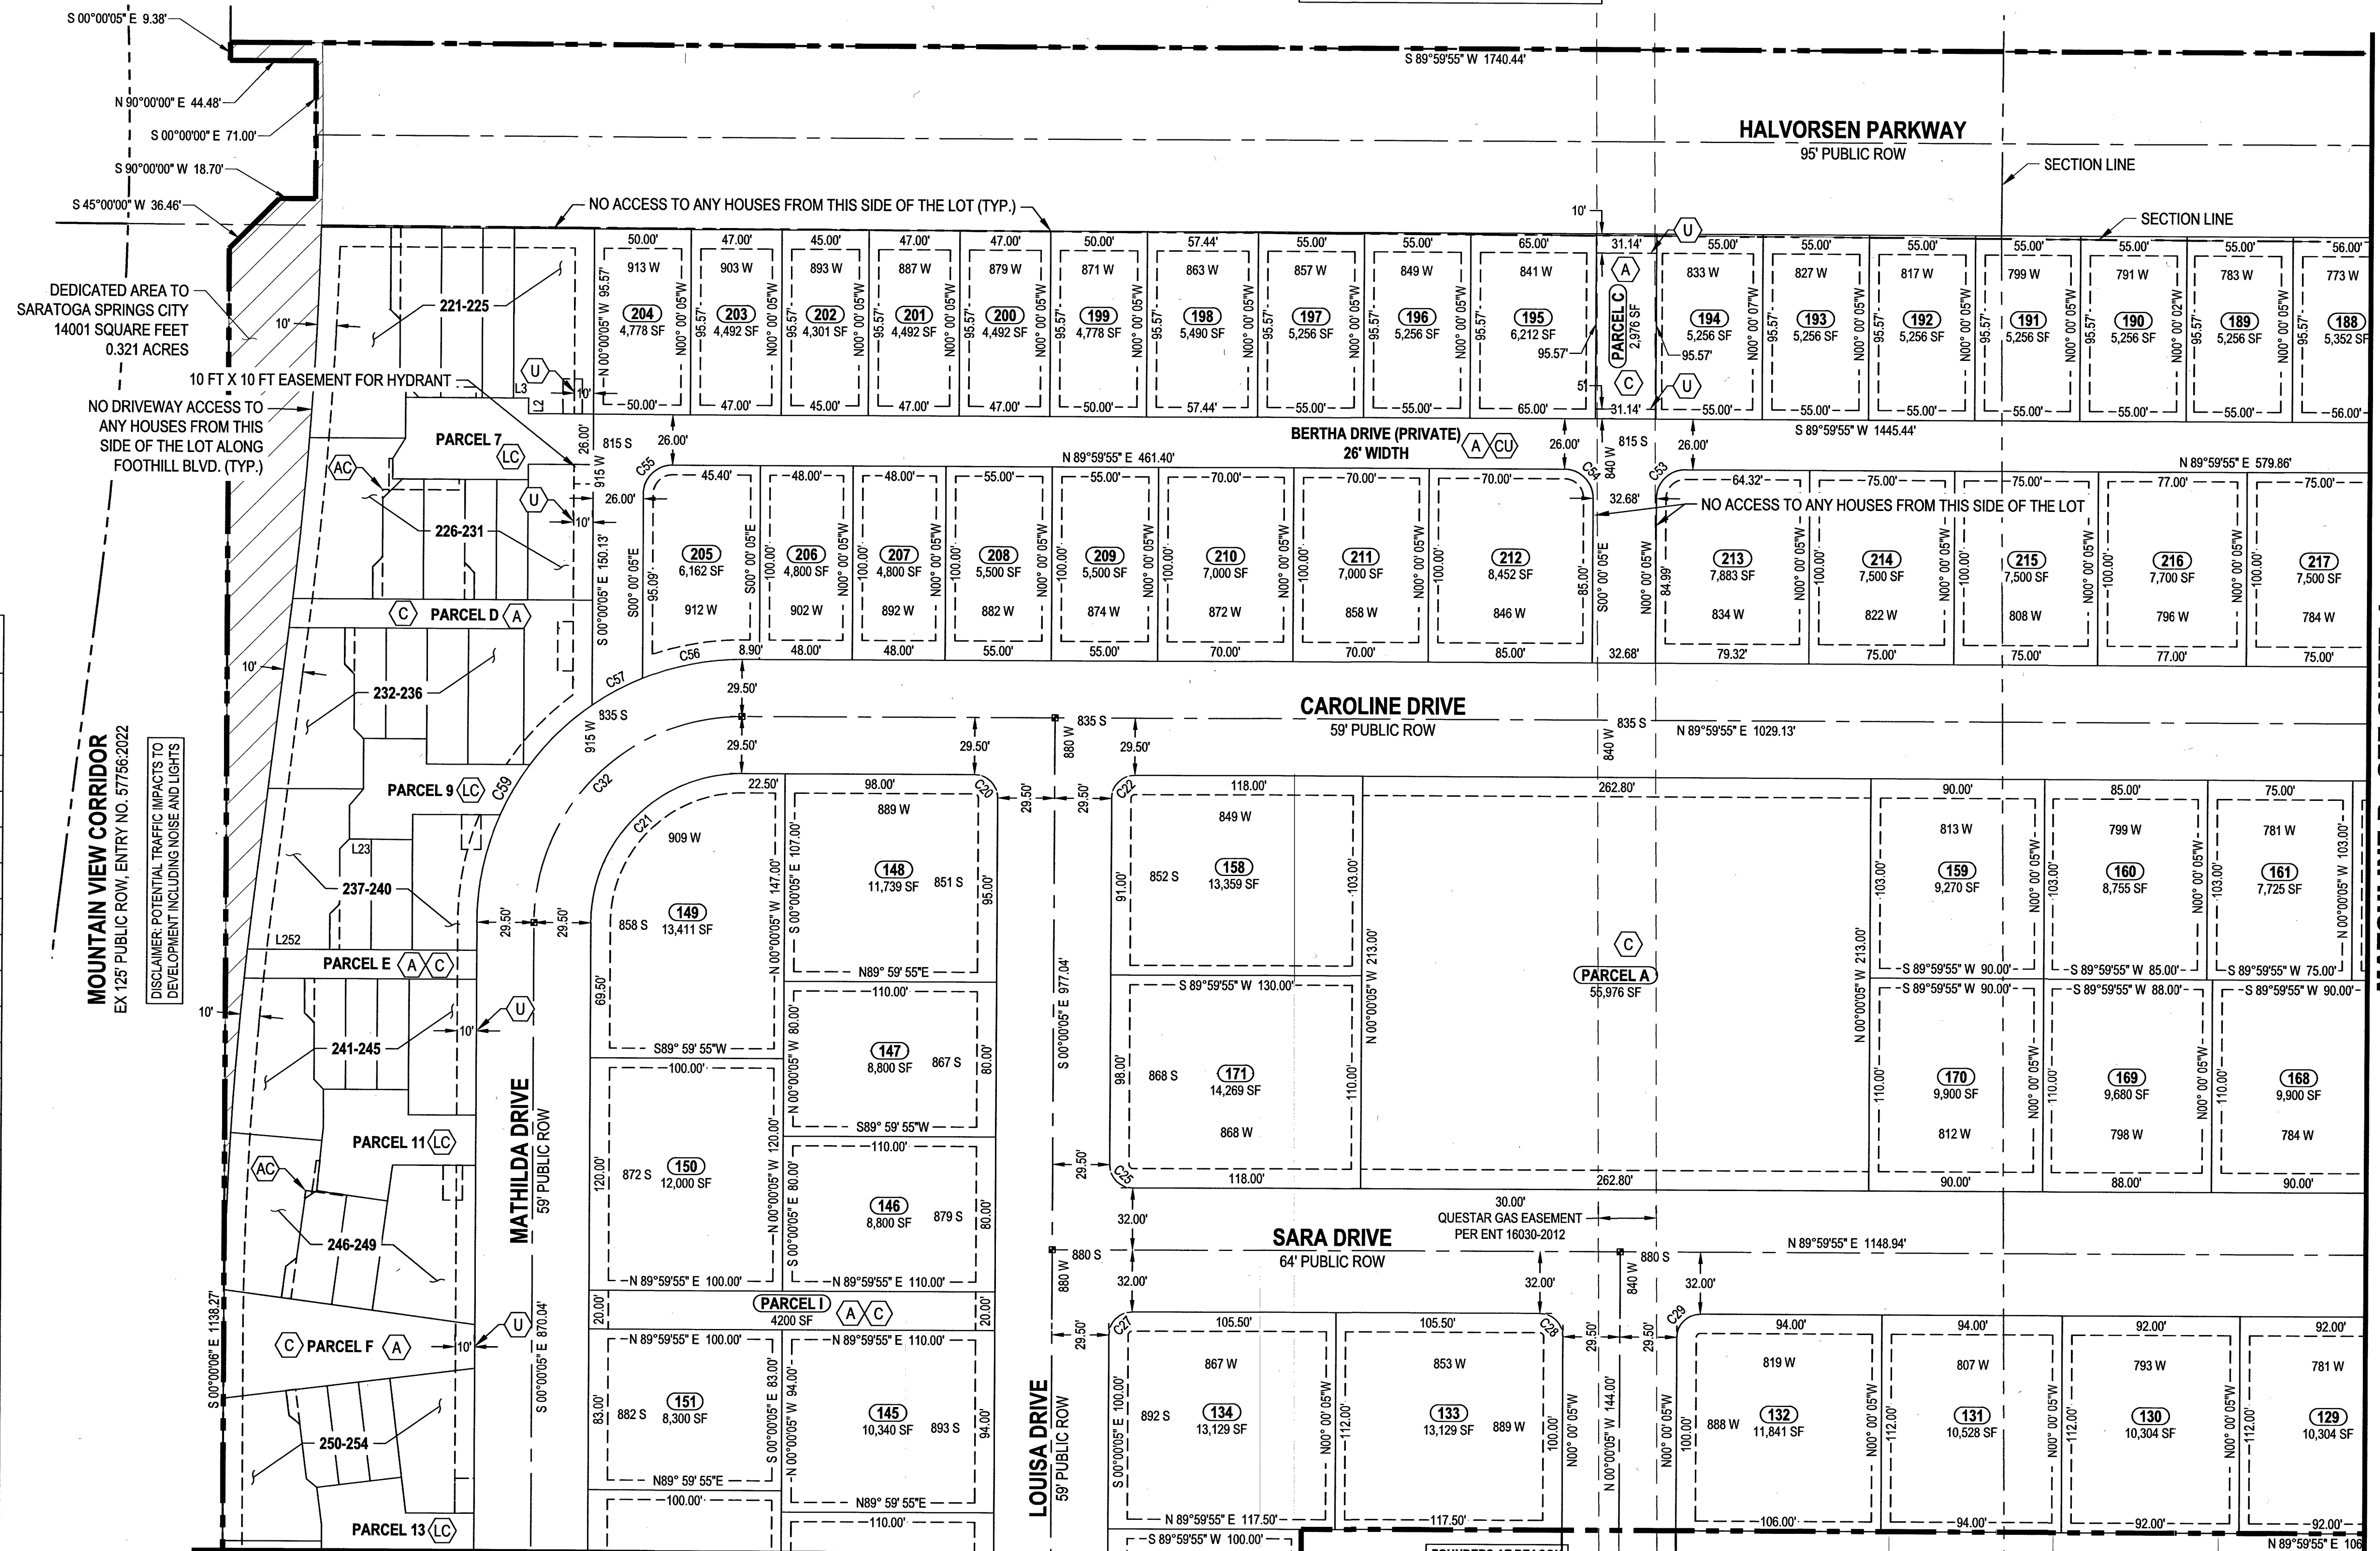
S 00°00'05" E 9.38'
N 90°00'00" E 44.48'
S 00°00'00" E 71.00'
S 90°00'00" W 18.70'
S 45°00'00" W 36.46'

S 89°59'55" W 1740.44'

HALVORSEN PARKWAY
95' PUBLIC ROW

SECTION LINE
SECTION LINE

NO ACCESS TO ANY HOUSES FROM THIS SIDE OF THE LOT (TYP.)

DEDICATED AREA TO SARATOGA SPRINGS CITY 14001 SQUARE FEET 0.321 ACRES

10 FT X 10 FT EASEMENT FOR HYDRANT

NO DRIVEWAY ACCESS TO ANY HOUSES FROM THIS SIDE OF THE LOT ALONG FOOTHILL BLVD. (TYP.)

221-225
226-231
232-236
237-240
241-245
246-249
250-254

PARCEL 7 LC
PARCEL D C A
PARCEL 9 LC
PARCEL E A C
PARCEL 11 LC
PARCEL F C A
PARCEL 13 LC
PARCEL C 2,976 SF A C

204 4,778 SF 913 W
203 4,492 SF 903 W
202 4,301 SF 893 W
201 4,492 SF 887 W
200 4,492 SF 879 W
199 4,778 SF 871 W
198 5,490 SF 863 W
197 5,256 SF 857 W
196 5,256 SF 849 W
195 6,212 SF 841 W
194 5,256 SF 833 W
193 5,256 SF 827 W
192 5,256 SF 817 W
191 5,256 SF 799 W
190 5,256 SF 791 W
189 5,256 SF 783 W
188 5,352 SF 773 W

BERTHA DRIVE (PRIVATE) A CU
26' WIDTH
815 S 915 W
N 89°59'55" E 461.40'
S 89°59'55" W 1445.44'
N 89°59'55" E 579.86'

NO ACCESS TO ANY HOUSES FROM THIS SIDE OF THE LOT

205 6,162 SF 912 W
206 4,800 SF 902 W
207 4,800 SF 892 W
208 5,500 SF 882 W
209 5,500 SF 874 W
210 7,000 SF 872 W
211 7,000 SF 858 W
212 8,452 SF 846 W
213 7,883 SF 834 W
214 7,500 SF 822 W
215 7,500 SF 808 W
216 7,700 SF 796 W
217 7,500 SF 784 W

CAROLINE DRIVE
59' PUBLIC ROW
835 S 915 W
835 S 880 W
835 S 840 W
N 89°59'55" E 1029.13'

149 13,411 SF 909 W 858 S
148 11,739 SF 889 W 851 S
147 8,800 SF 867 S
146 8,800 SF 879 S
150 12,000 SF 872 S
151 8,300 SF 882 S
145 10,340 SF 893 S
158 13,359 SF 849 W 852 S
171 14,269 SF 868 S 868 W
PARCEL A 55,976 SF C
159 9,270 SF 813 W
160 8,755 SF 799 W
161 7,725 SF 781 W
170 9,900 SF 812 W
169 9,680 SF 798 W
168 9,900 SF 784 W
PARCEL I 4200 SF A C

MATHILDA DRIVE
59' PUBLIC ROW

LOUISA DRIVE
59' PUBLIC ROW

SARA DRIVE
64' PUBLIC ROW
880 S 880 W
N 89°59'55" E 1148.94'

30.00' QUESTAR GAS EASEMENT PER ENT 16030-2012

134 13,129 SF 867 W 892 S
133 13,129 SF 853 W 889 W
132 11,841 SF 819 W 888 W
131 10,528 SF 807 W
130 10,304 SF 793 W
129 10,304 SF 781 W

MOUNTAIN VIEW CORRIDOR
EX 125' PUBLIC ROW, ENTRY NO. 57756:2022

DISCLAIMER: POTENTIAL TRAFFIC IMPACTS TO DEVELOPMENT INCLUDING NOISE AND LIGHTS

S 00°00'06" E 1138.27'
S 00°00'05" E 870.04'
S 00°00'05" E 977.04'
N 00°00'05" W 213.00'
N 00°00'05" W 144.00'
S 89°59'55" W 100.00'
N 89°59'55" E 106